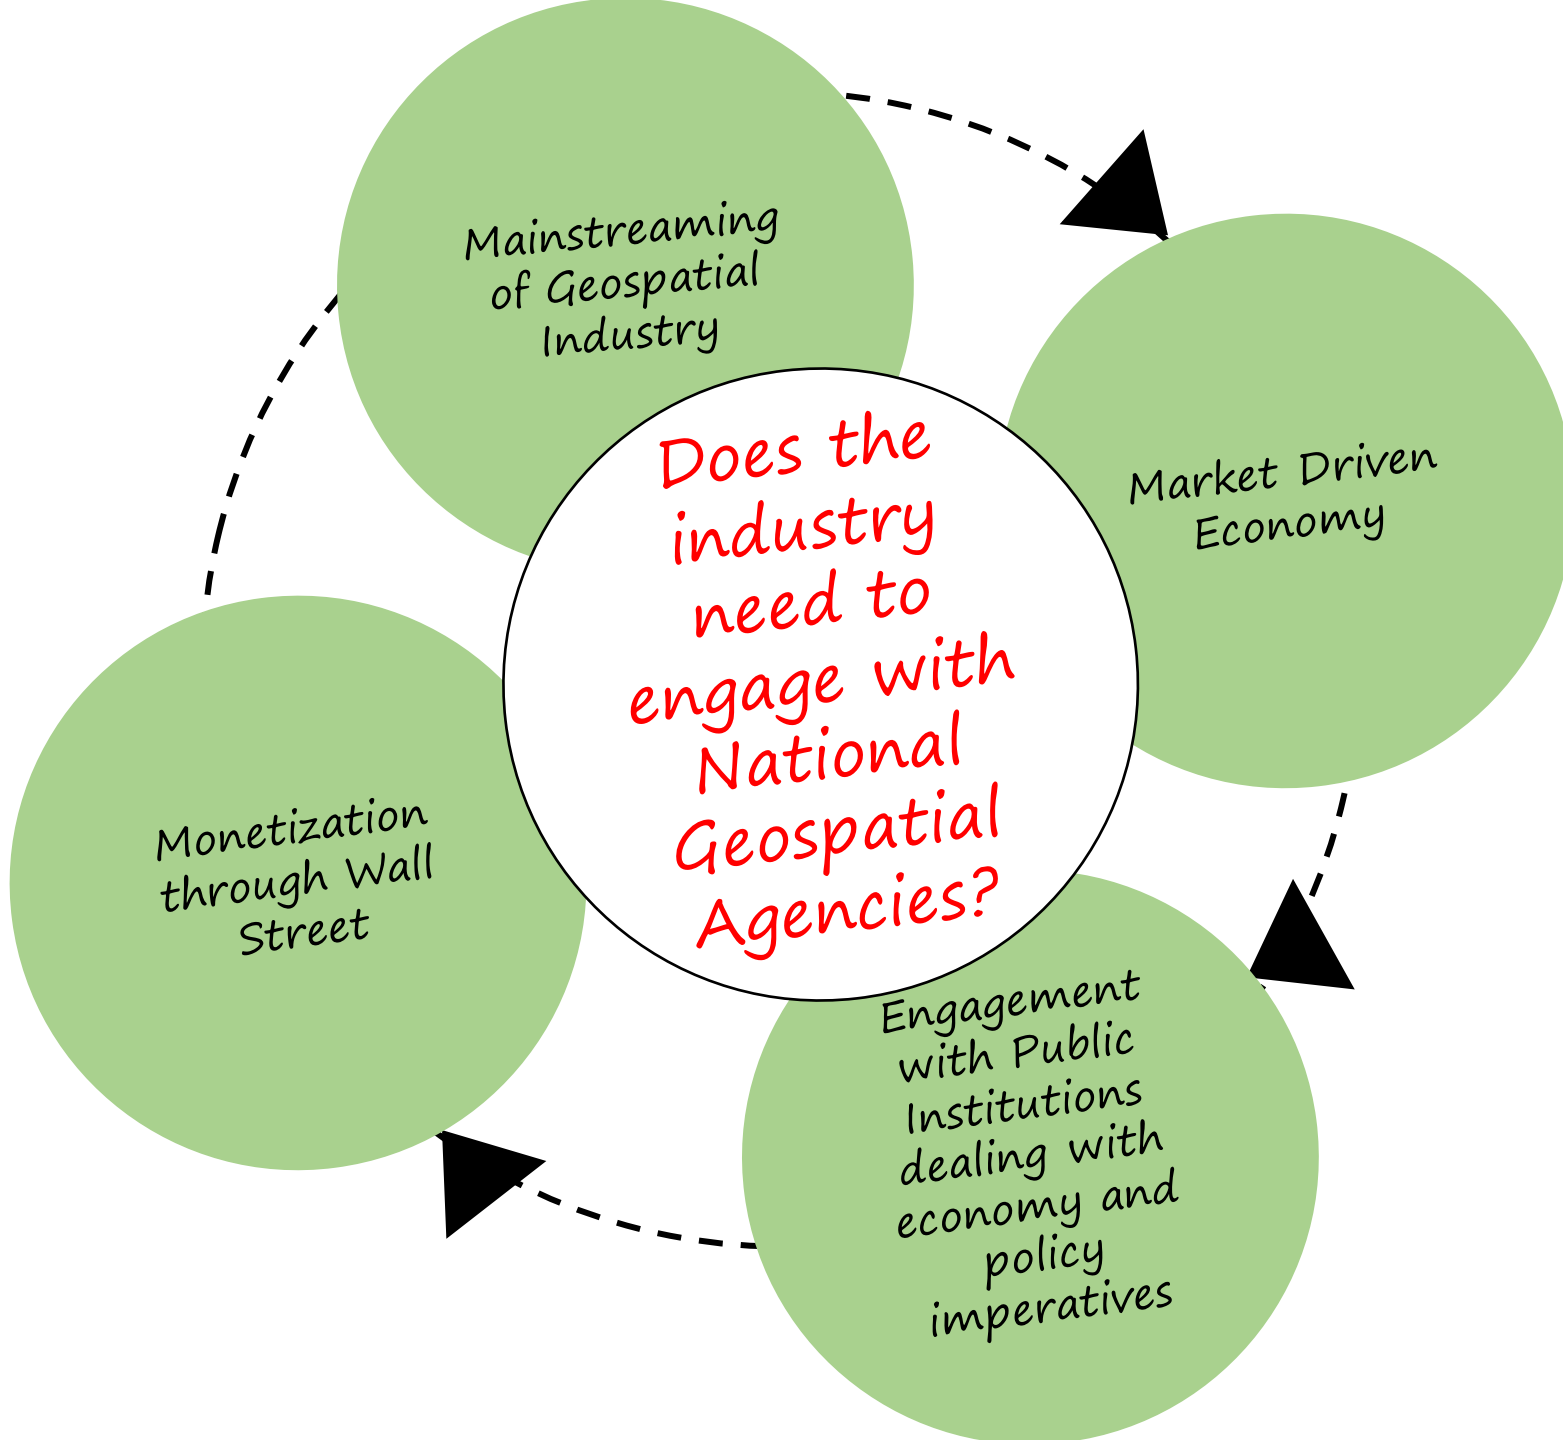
Mainstreaming of Geospatial Industry

Market Driven Economy

Does the industry need to engage with National Geospatial Agencies?

Monetization through Wall Street

Engagement with Public Institutions dealing with economy and policy imperatives